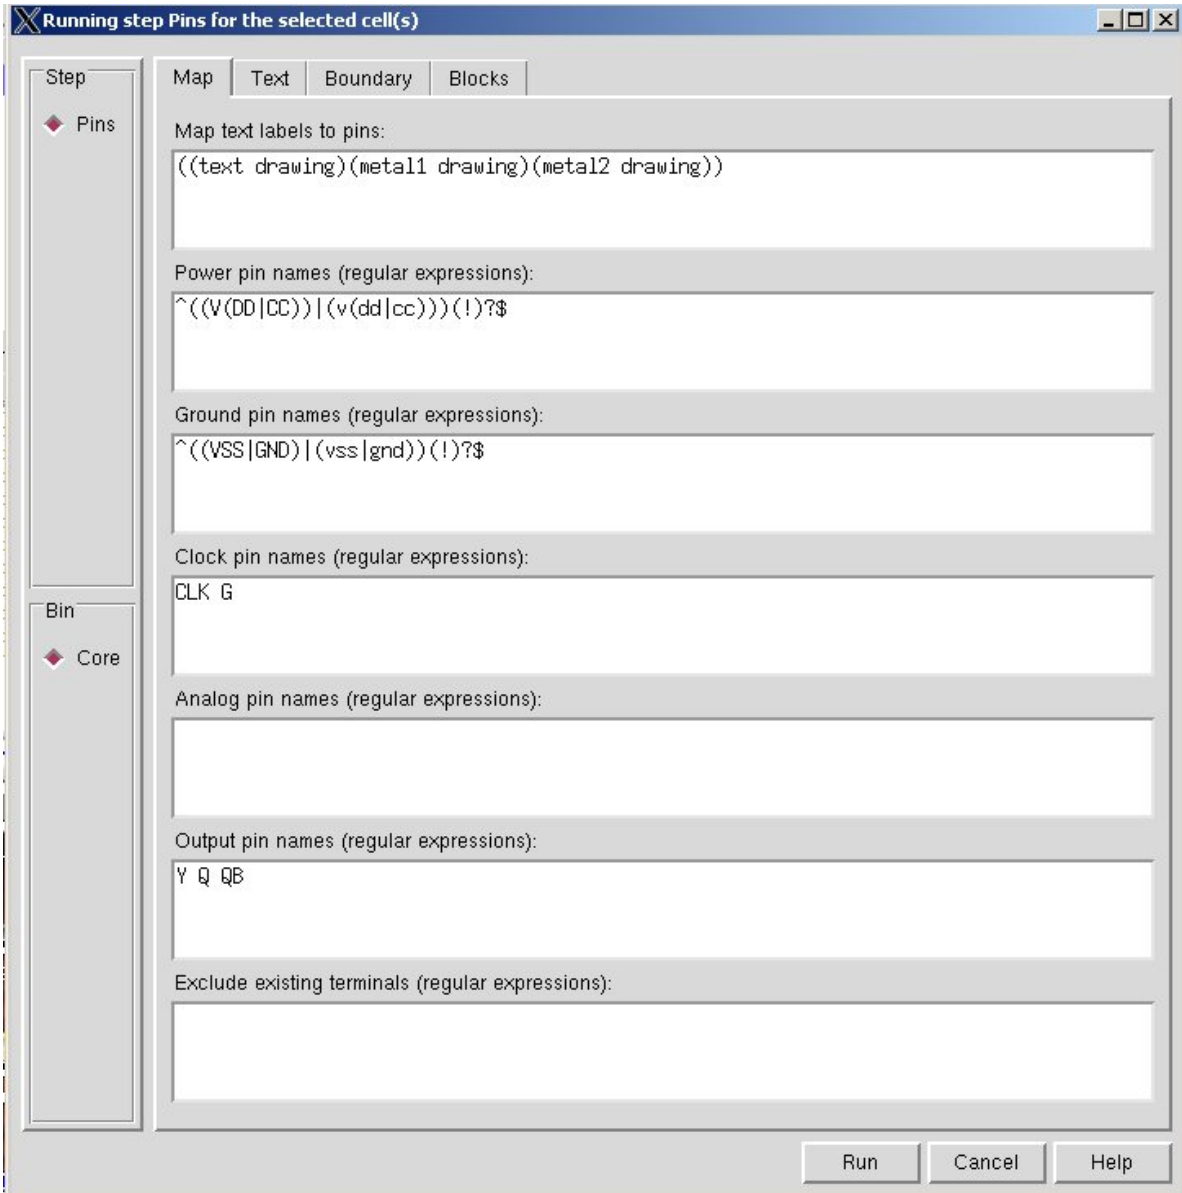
Running step Pins for the selected cell(s)

Step

Pins

Bin

Core

Map | Text | Boundary | Blocks

Map text labels to pins:

((text drawing)(metal1 drawing)(metal2 drawing))

Power pin names (regular expressions):

^((V(DD|CC))|(v(dd|cc)))(!)?$

Ground pin names (regular expressions):

^((VSS|GND)|(vss|gnd))(!)?$

Clock pin names (regular expressions):

CLK G

Analog pin names (regular expressions):

Output pin names (regular expressions):

Y Q QB

Exclude existing terminals (regular expressions):

Run | Cancel | Help